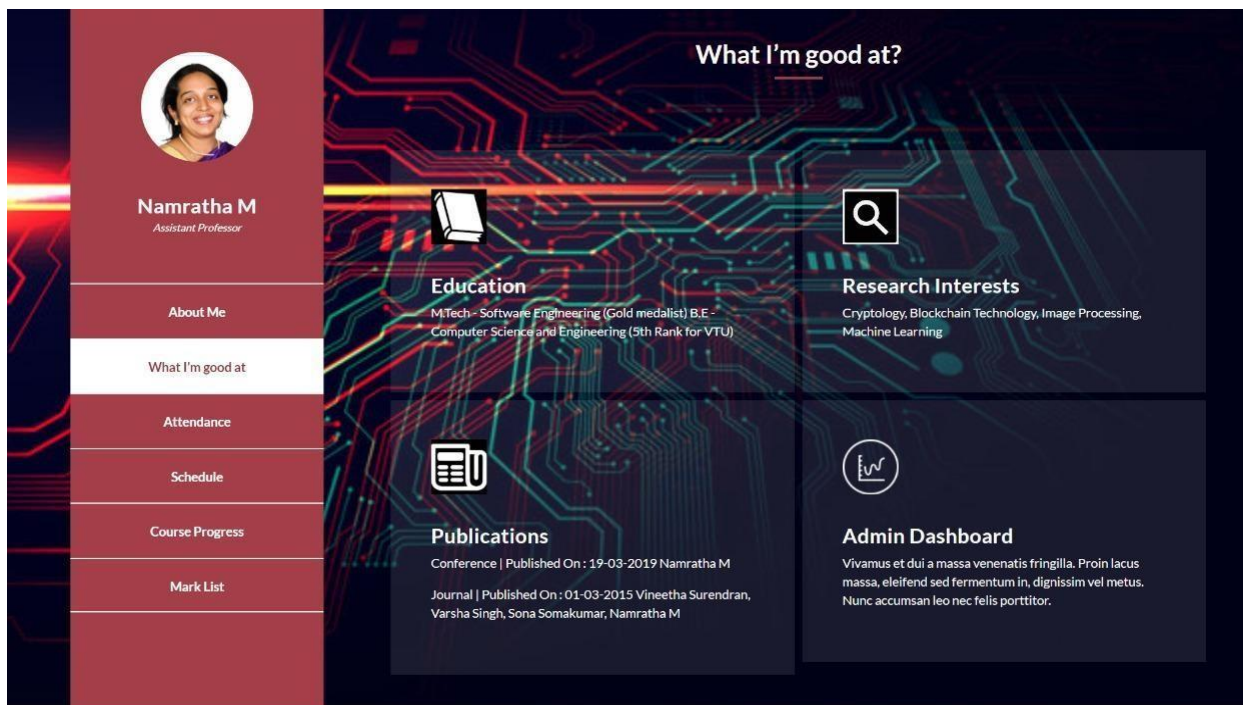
Namratha M
Assistant Professor

About Me

What I'm good at

Attendance

Schedule

Course Progress

Mark List

What I'm good at?

Education
M.Tech - Software Engineering (Gold medalist) B.E - Computer Science and Engineering (5th Rank for VTU)

Research Interests
Cryptology, Blockchain Technology, Image Processing, Machine Learning

Publications
Conference | Published On : 19-03-2019 Namratha M

Journal | Published On : 01-03-2015 Vineetha Surendran, Varsha Singh, Sona Somakumar, Namratha M

Admin Dashboard
Vivamus et dui a massa venenatis fringilla. Proin lacus massa, eleifend sed fermentum in, dignissim vel metus. Nunc accumsan leo nec felis porttitor.